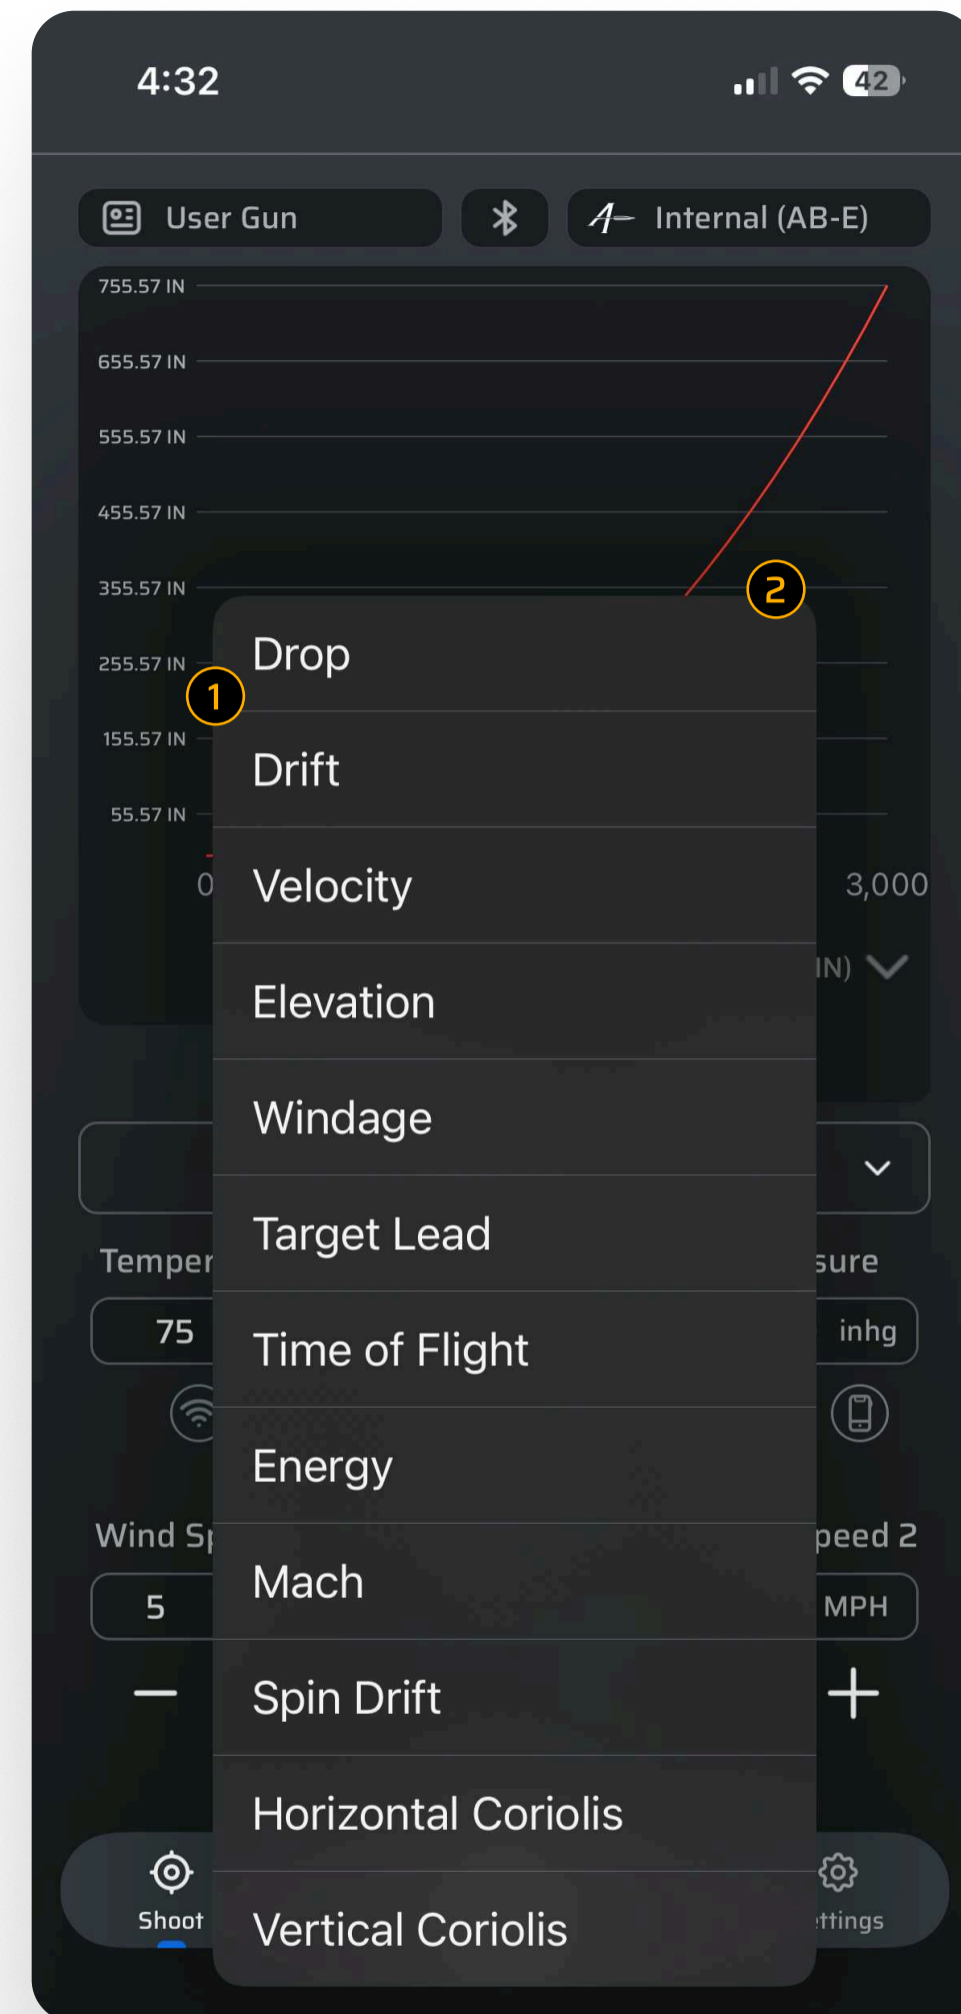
4:32

42

User Gun

Internal (AB-E)

755.57 IN
655.57 IN
555.57 IN
455.57 IN
355.57 IN
255.57 IN
155.57 IN
55.57 IN

0
3,000

IN)

2

1

Drop
Drift
Velocity
Elevation
Windage
Target Lead
Time of Flight
Energy
Mach
Spin Drift
Horizontal Coriolis
Vertical Coriolis

Temper
sure
75
inhg

Wind Sp
peed 2
5
MPH

Shoot
ttings